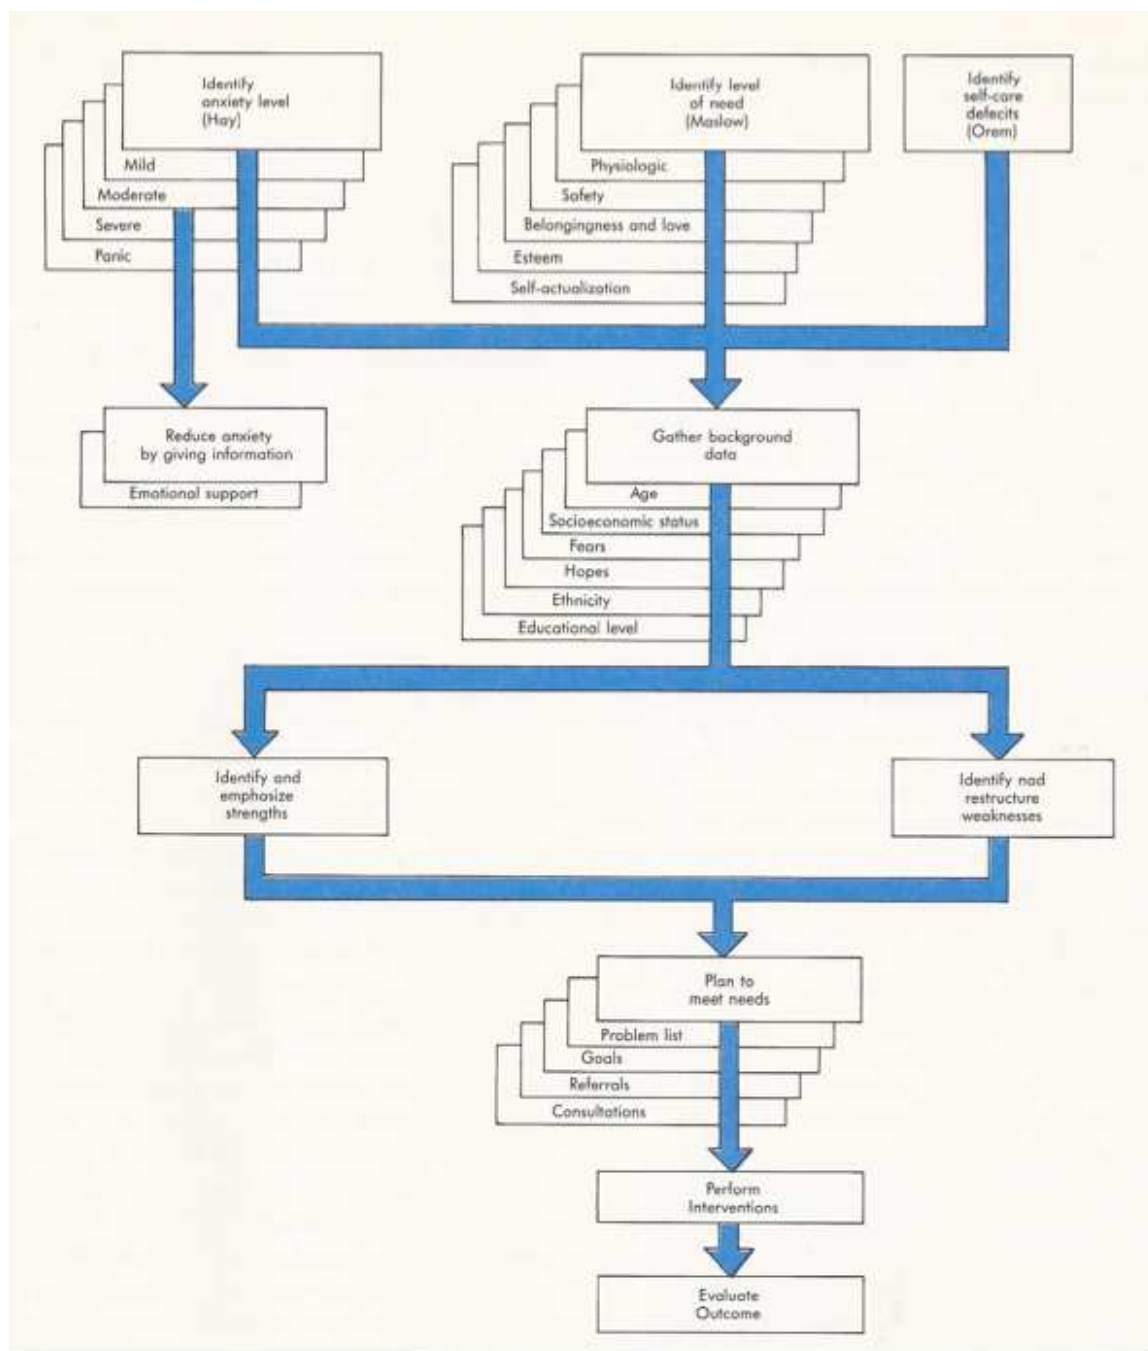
Identify anxiety level (Hay)

Mild

Moderate

Severe

Panic

Identify level of need (Maslow)

Physiologic

Safety

Belongingness and love

Esteem

Self-actualization

Identify self-care defecits (Orem)

Reduce anxiety by giving information

Emotional support

Gather background data

Age

Socioeconomic status

Fears

Hopes

Ethnicity

Educational level

Identify and emphasize strengths

Identify nad restructure weaknesses

Plan to meet needs

Problem list

Goals

Referrals

Consultations

Perform Interventions

Evaluate Outcome